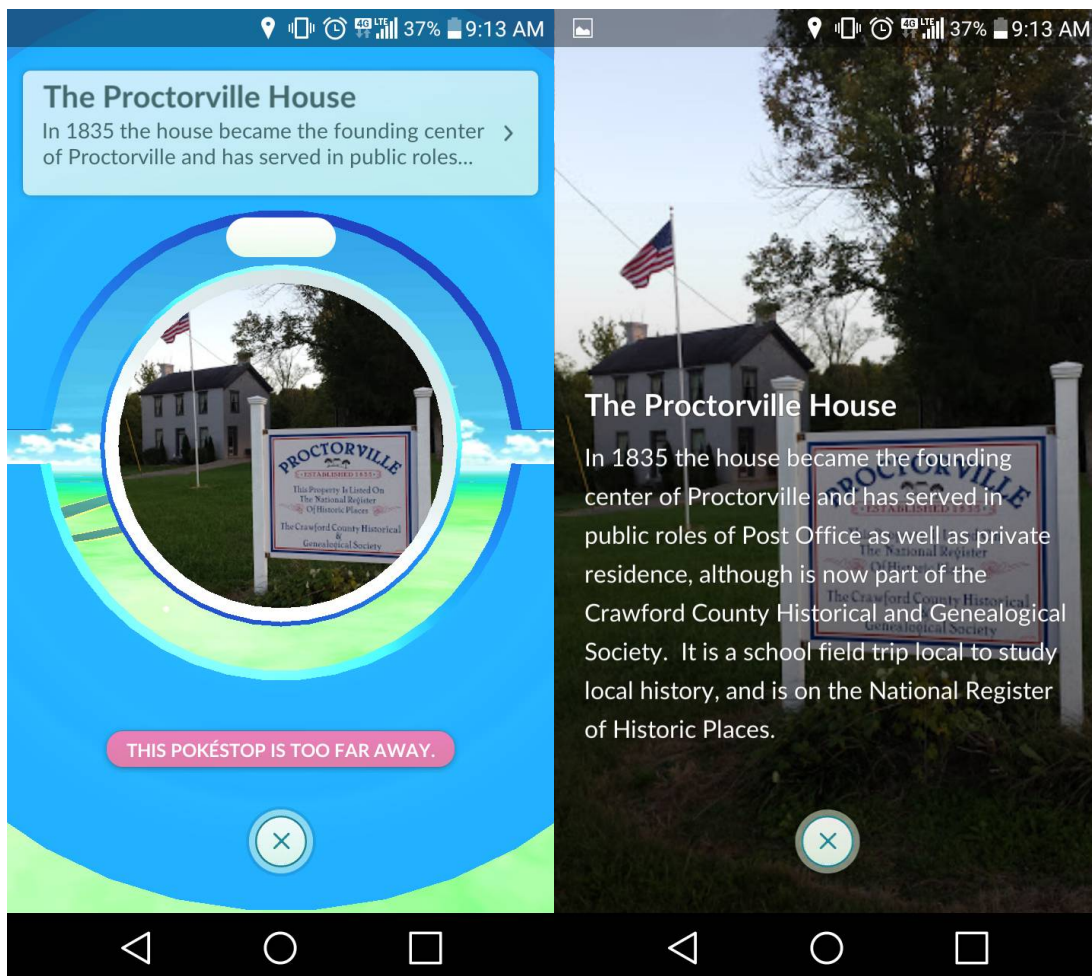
4G LTE 37% 9:13 AM

The Proctorville House
In 1835 the house became the founding center of Proctorville and has served in public roles...

PROCTORVILLE
ESTABLISHED 1835
This Property Is Listed On The National Register Of Historic Places
The Crawford County Historical & Genealogical Society

THIS POKÉSTOP IS TOO FAR AWAY.

4G LTE 37% 9:13 AM

The Proctorville House
In 1835 the house became the founding center of Proctorville and has served in public roles of Post Office as well as private residence, although is now part of the Crawford County Historical and Genealogical Society. It is a school field trip local to study local history, and is on the National Register of Historic Places.